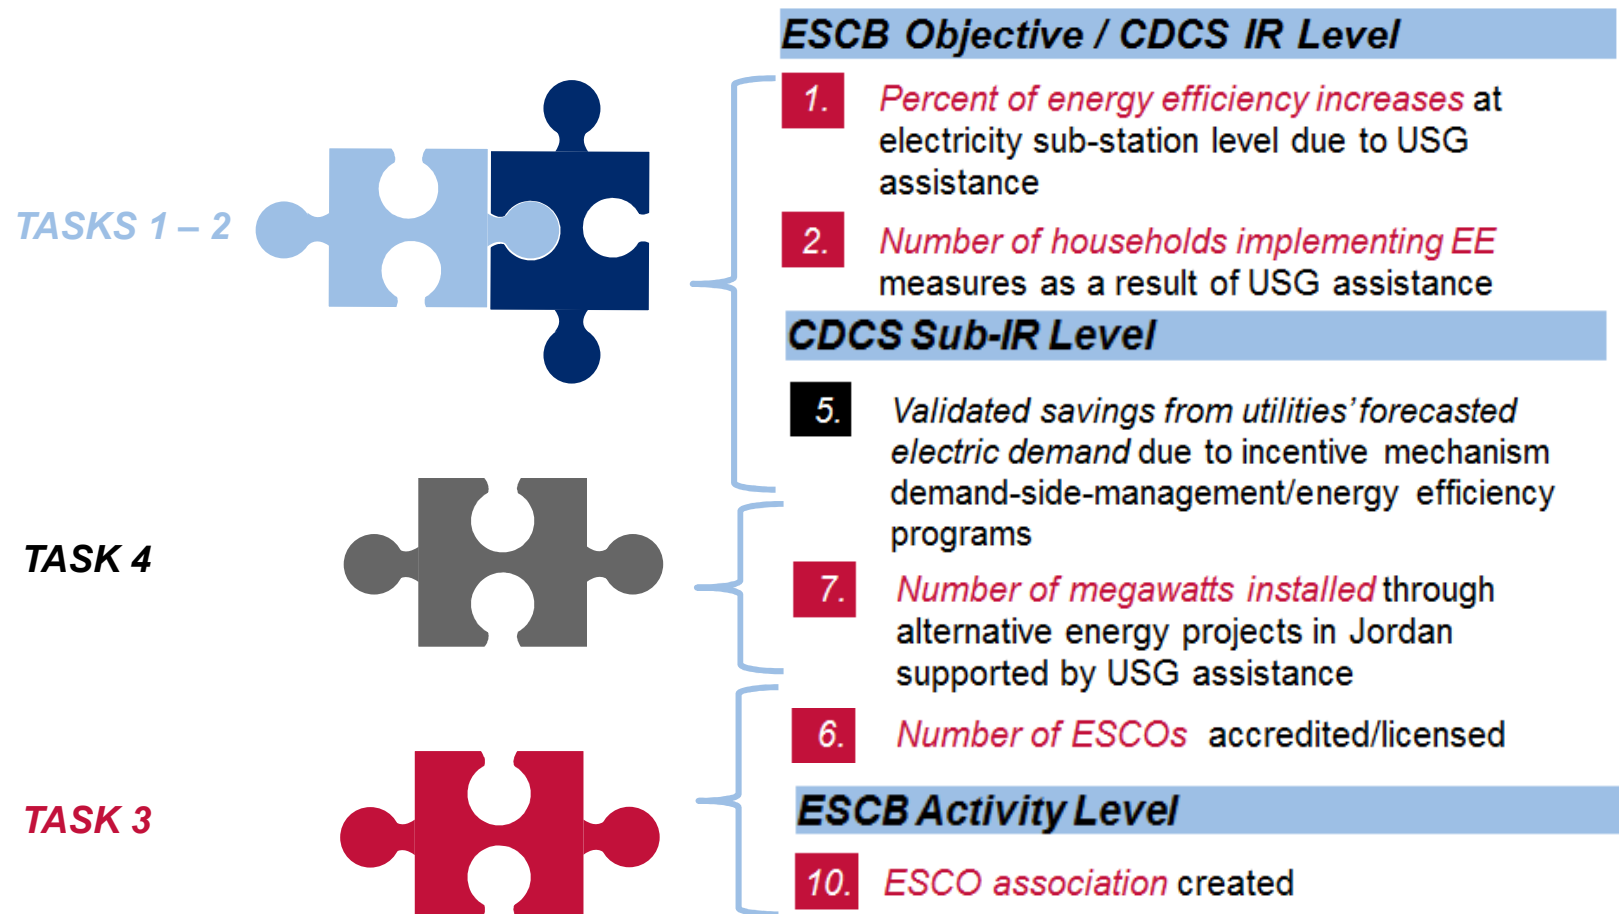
TASKS 1 – 2

TASK 4

TASK 3

ESCB Objective / CDCS IR Level

1. Percent of energy efficiency increases at electricity sub-station level due to USG assistance

2. Number of households implementing EE measures as a result of USG assistance

CDCS Sub-IR Level

5. Validated savings from utilities' forecasted electric demand due to incentive mechanism demand-side-management/energy efficiency programs

7. Number of megawatts installed through alternative energy projects in Jordan supported by USG assistance

6. Number of ESCOs accredited/licensed

ESCB Activity Level

10. ESCO association created